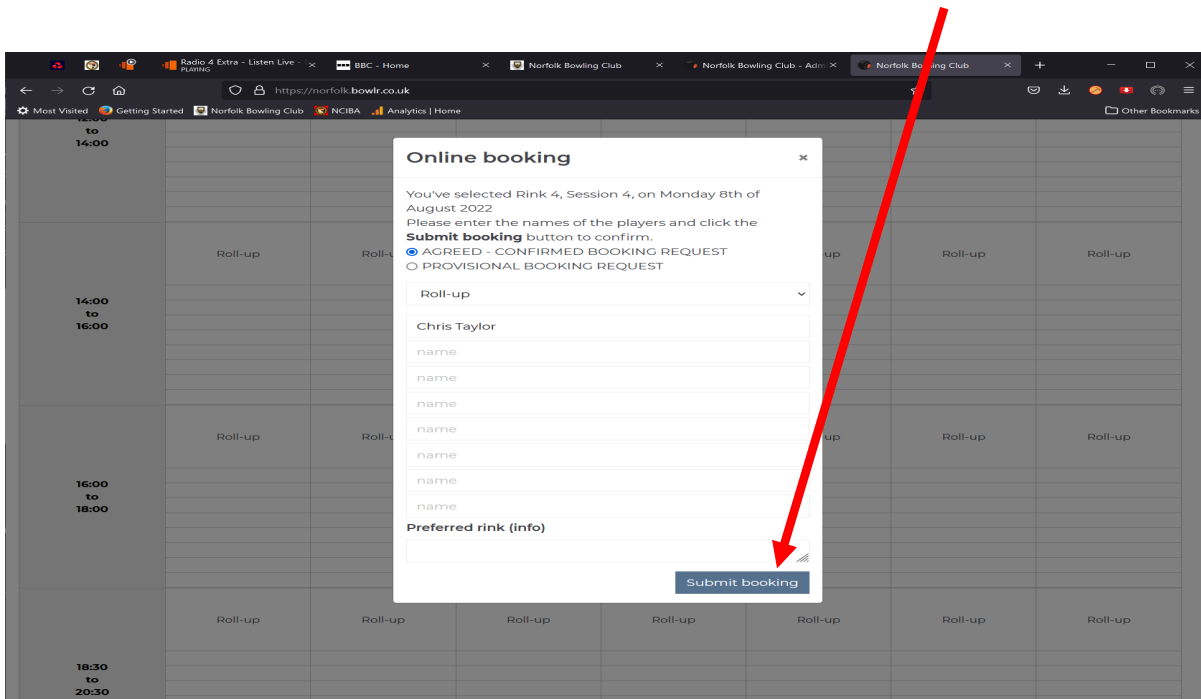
Radio 4 Extra - Listen Live
PLAYING
BBC - Home
Norfolk Bowling Club
Norfolk Bowling Club - Adm
Norfolk Bowling Club

https://norfolk.bowlr.co.uk

Most Visited
Getting Started
Norfolk Bowling Club
NCIBA
Analytics | Home
Other Bookmarks

to
14:00

Roll-up
Roll-up
Roll-up
Roll-up
Roll-up

14:00
to
16:00

Roll-up
Roll-up
Roll-up
Roll-up
Roll-up

16:00
to
18:00

Roll-up
Roll-up
Roll-up
Roll-up
Roll-up
Roll-up
Roll-up

18:30
to
20:30

Online booking

×

You've selected Rink 4, Session 4, on Monday 8th of August 2022
Please enter the names of the players and click the **Submit booking** button to confirm.

AGREED - CONFIRMED BOOKING REQUEST
PROVISIONAL BOOKING REQUEST

Roll-up

Chris Taylor
name
name
name
name
name
name
name

Preferred rink (info)

Submit booking